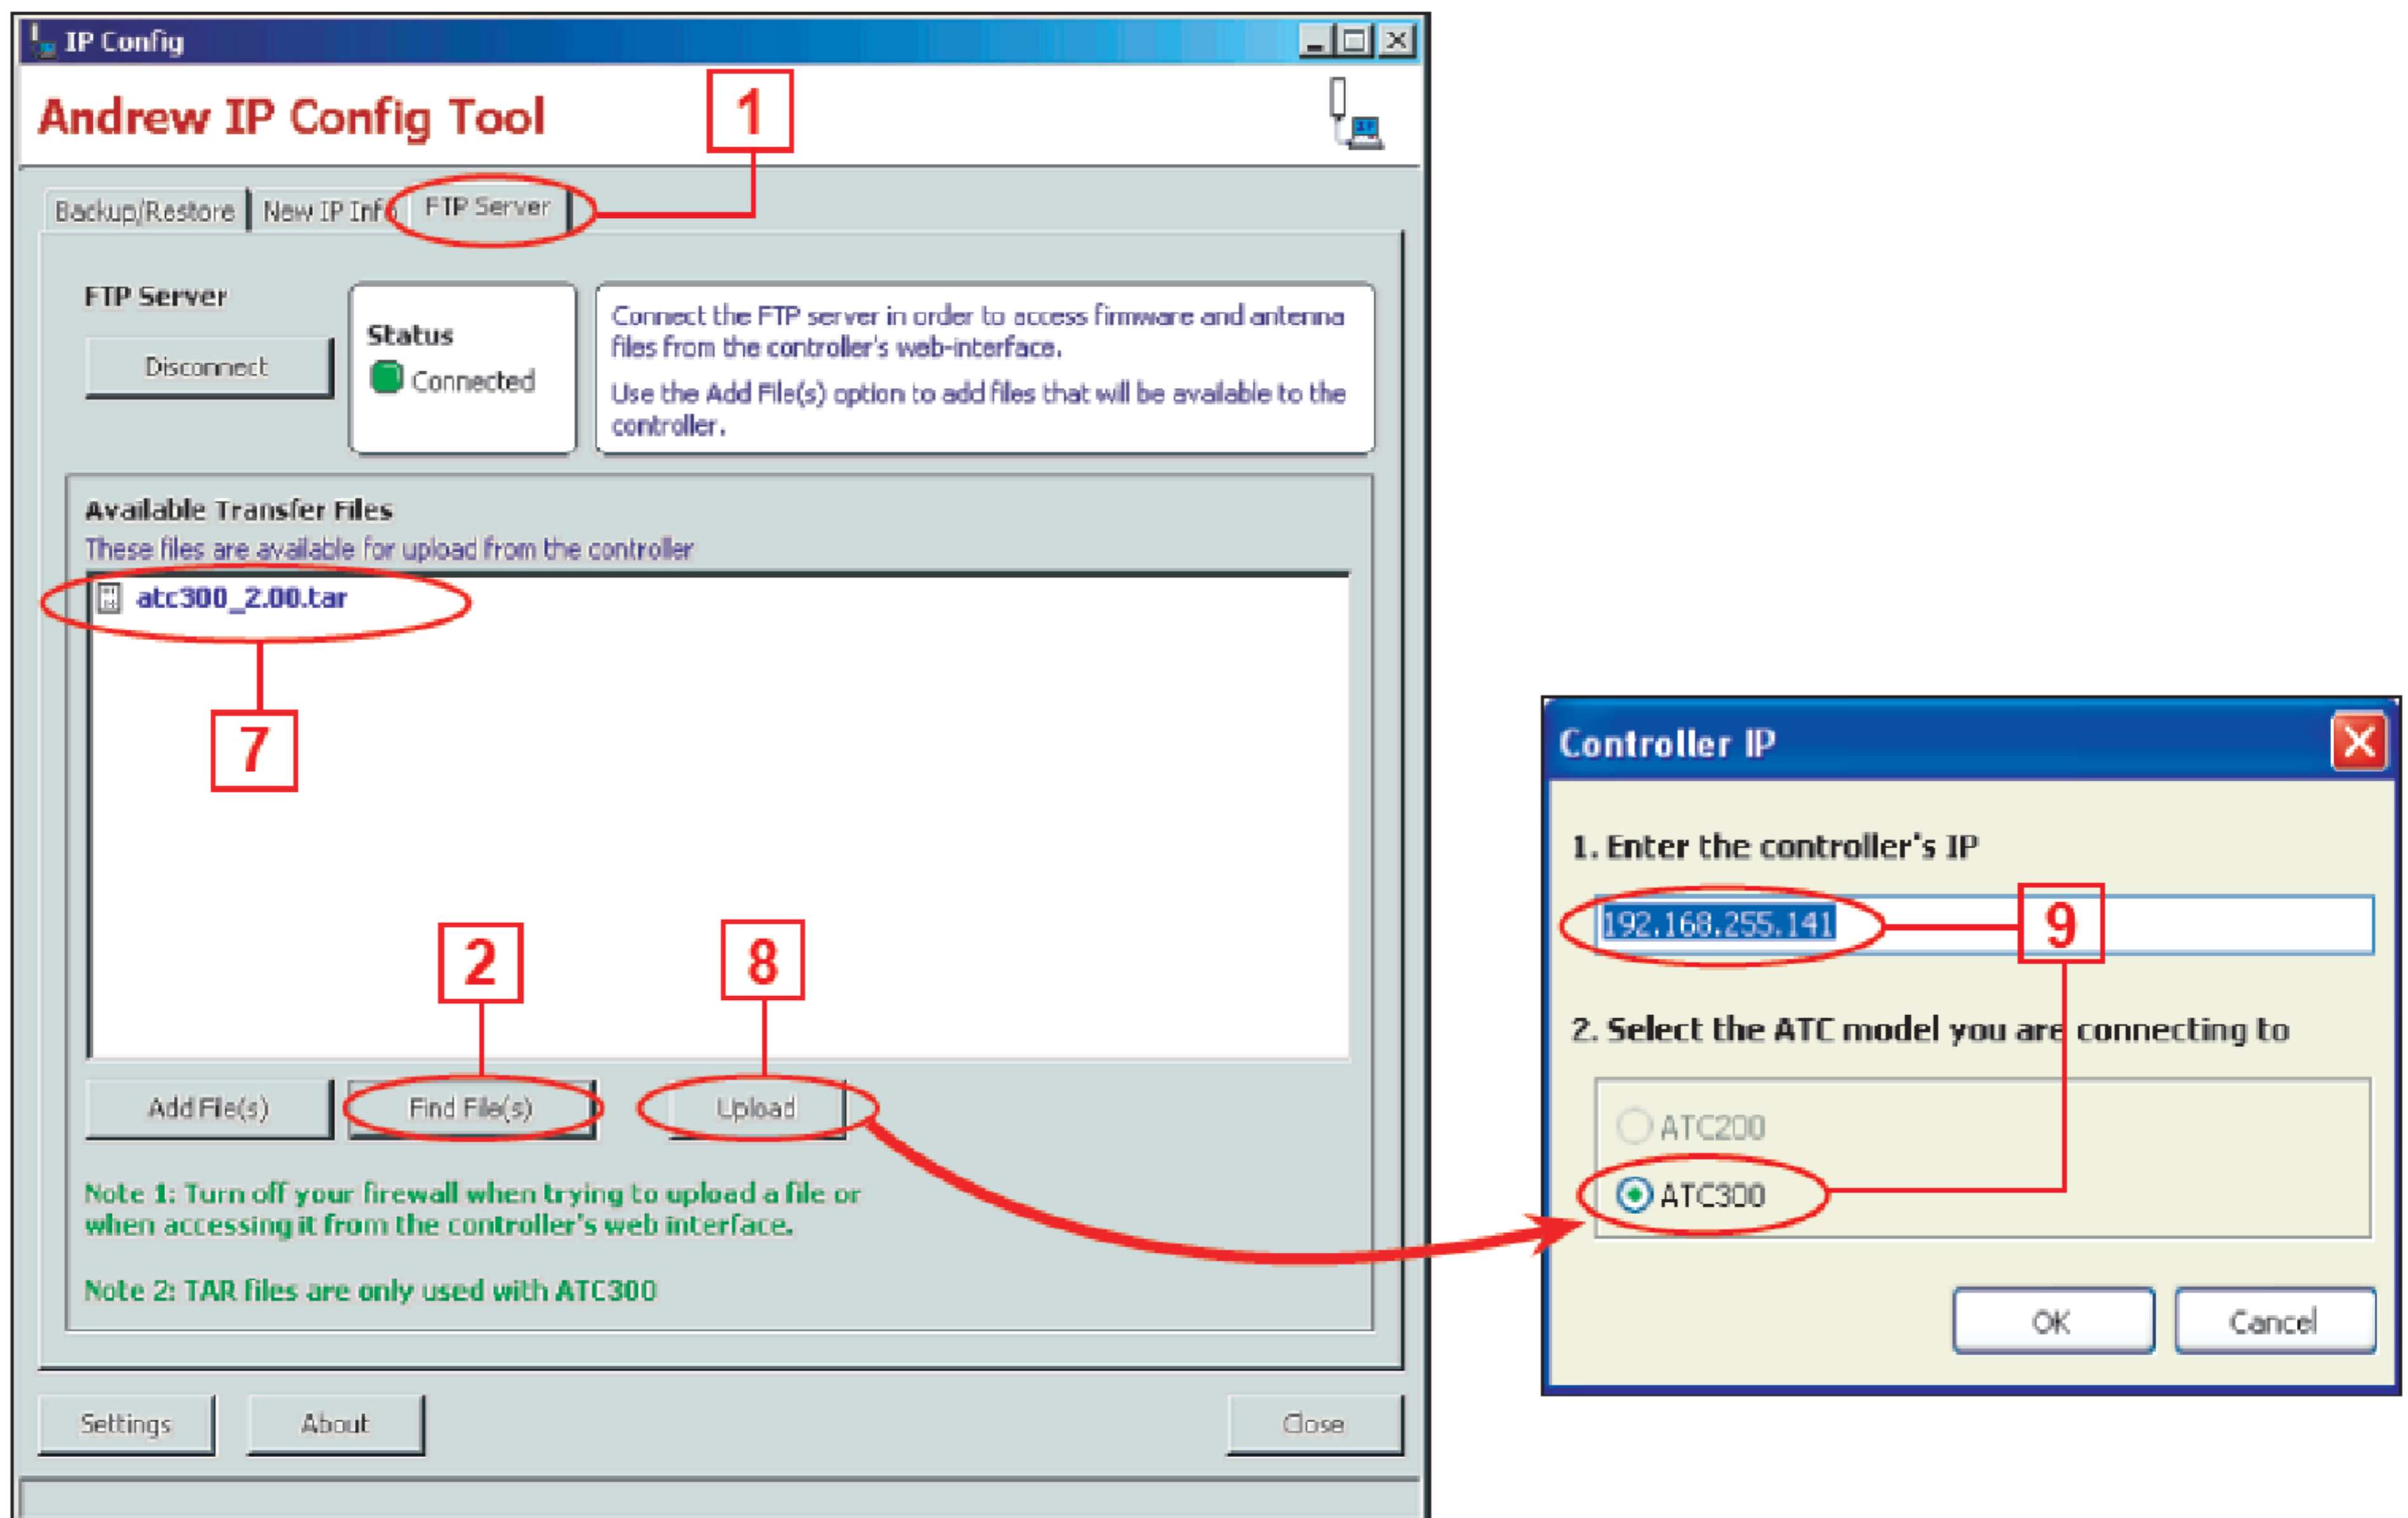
IP Config

Andrew IP Config Tool

1

Backup/Restore | New IP Info | FTP Server

FTP Server

Disconnect

Status
Connected

Connect the FTP server in order to access firmware and antenna files from the controller's web-interface.

Use the Add File(s) option to add files that will be available to the controller.

Available Transfer Files
These files are available for upload from the controller

atc300_2.00.tar

7

2

8

Add File(s)

Find File(s)

Upload

Note 1: Turn off your firewall when trying to upload a file or when accessing it from the controller's web interface.

Note 2: TAR files are only used with ATC300

Settings

About

Close

Controller IP

1. Enter the controller's IP

192.168.255.141

9

2. Select the ATC model you are connecting to

ATC200

ATC300

OK

Cancel